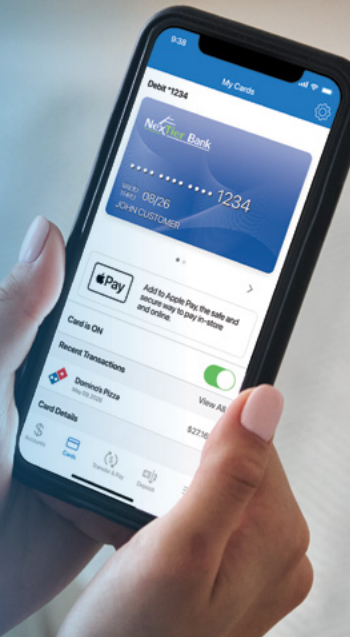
9:38

My Cards

Debit *1234

NexTier Bank

•••• •••• •••• 1234

VALID THRU 08/26

JOHN CUSTOMER

Pay

Add to Apple Pay, the safe and secure way to pay in-store and online.

Card is ON

Recent Transactions

Domino's Pizza

May 08 2020

View All

Card Details

$27.16

Accounts

Cards

Transfer & Pay

Deposit